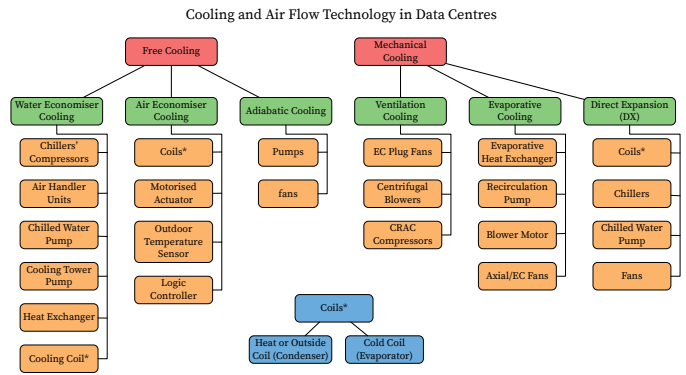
Cooling and Air Flow Technology in Data Centres

Free Cooling

Mechanical Cooling

Water Economiser Cooling

Chillers' Compressors

Air Handler Units

Chilled Water Pump

Cooling Tower Pump

Heat Exchanger

Cooling Coil*

Air Economiser Cooling

Coils*

Motorised Actuator

Outdoor Temperature Sensor

Logic Controller

Adiabatic Cooling

Pumps

fans

Ventilation Cooling

EC Plug Fans

Centrifugal Blowers

CRAC Compressors

Evaporative Cooling

Evaporative Heat Exchanger

Recirculation Pump

Blower Motor

Axial/EC Fans

Direct Expansion (DX)

Coils*

Chillers

Chilled Water Pump

Fans

Coils*

Heat or Outside Coil (Condenser)

Cold Coil (Evaporator)